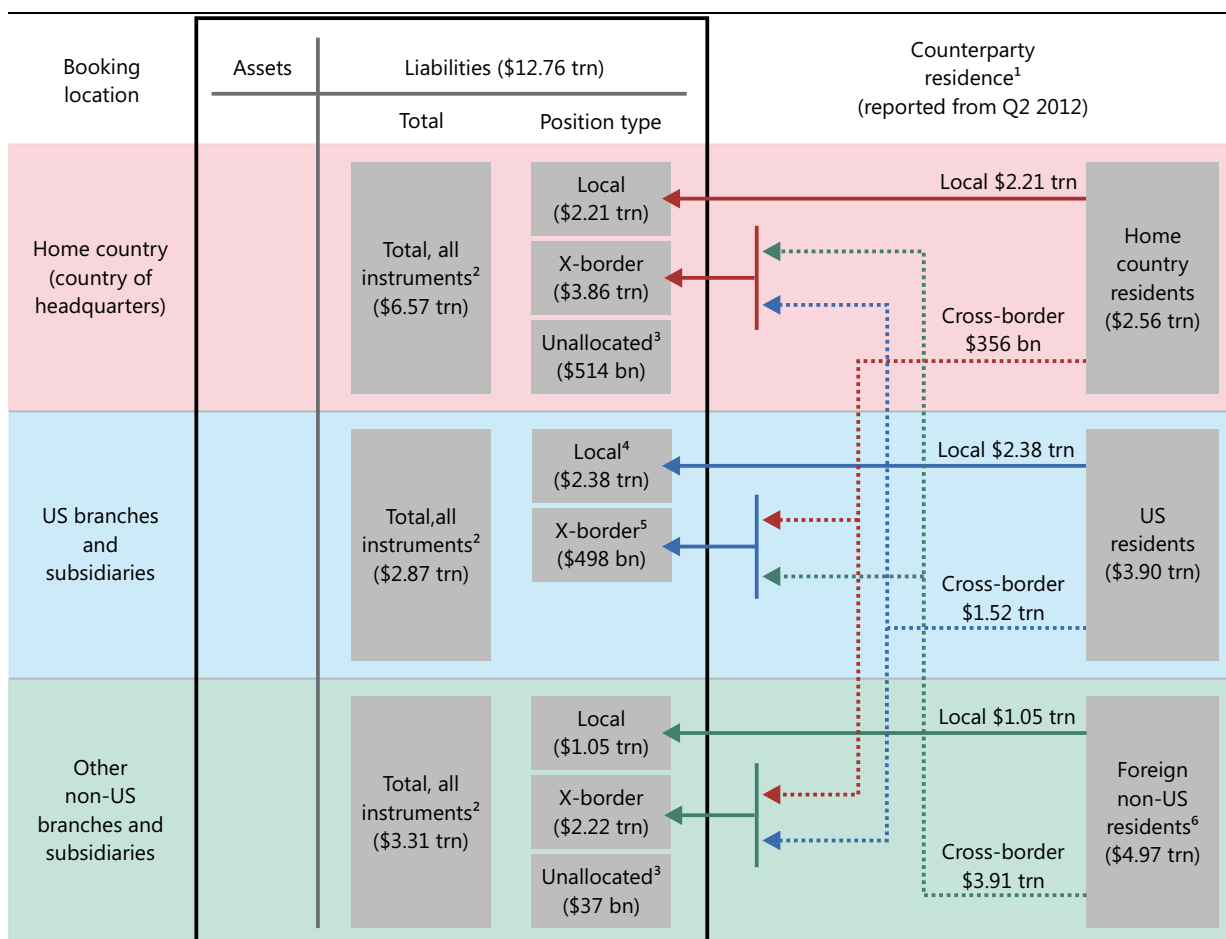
Booking location

Assets

Liabilities ($12.76 trn)

Total

Position type

Counterparty residence$^1$ (reported from Q2 2012)

Home country (country of headquarters)

Total, all instruments$^2$ ($6.57 trn)

Local ($2.21 trn)

X-border ($3.86 trn)

Unallocated$^3$ ($514 bn)

Local $2.21 trn

Cross-border $356 bn

Home country residents ($2.56 trn)

US branches and subsidiaries

Total,all instruments$^2$ ($2.87 trn)

Local$^4$ ($2.38 trn)

X-border$^5$ ($498 bn)

Local $2.38 trn

Cross-border $1.52 trn

US residents ($3.90 trn)

Other non-US branches and subsidiaries

Total, all instruments$^2$ ($3.31 trn)

Local ($1.05 trn)

X-border ($2.22 trn)

Unallocated$^3$ ($37 bn)

Local $1.05 trn

Cross-border $3.91 trn

Foreign non-US residents$^6$ ($4.97 trn)